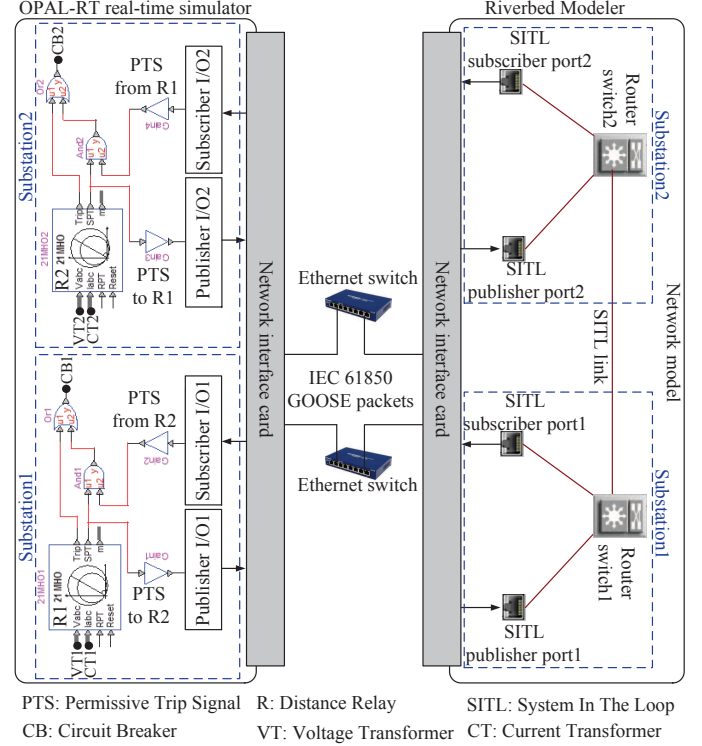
OPAL-RT real-time simulator

Riverbed Modeler

CB2

Or2
u1 y
u2

PTS
from R1

Gain4

Subscriber I/O2

And2
u1 y
u2

Substation2

Trip
SPT
m

21MHO2

R2 21MHO

Vabc
Iabc
RPT
Reset

VT2
CT2

Gain3

PTS
to R1

Publisher I/O2

Network interface card

Ethernet switch

IEC 61850
GOOSE packets

Ethernet switch

Network interface card

SITL
subscriber port2

Router
switch2

Substation2

SITL
publisher port2

Network model

SITL link

SITL
subscriber port1

Substation1

Router
switch1

SITL
publisher port1

CB1

Or1
u1 y
u2

PTS
from R2

Gain2

Subscriber I/O1

And1
u1 y
u2

Substation1

Trip
SPT
m

21MHO1

R1 21MHO

Vabc
Iabc
RPT
Reset

VT1
CT1

Gain1

PTS
to R2

Publisher I/O1

PTS: Permissive Trip Signal
CB: Circuit Breaker
R: Distance Relay
VT: Voltage Transformer
SITL: System In The Loop
CT: Current Transformer